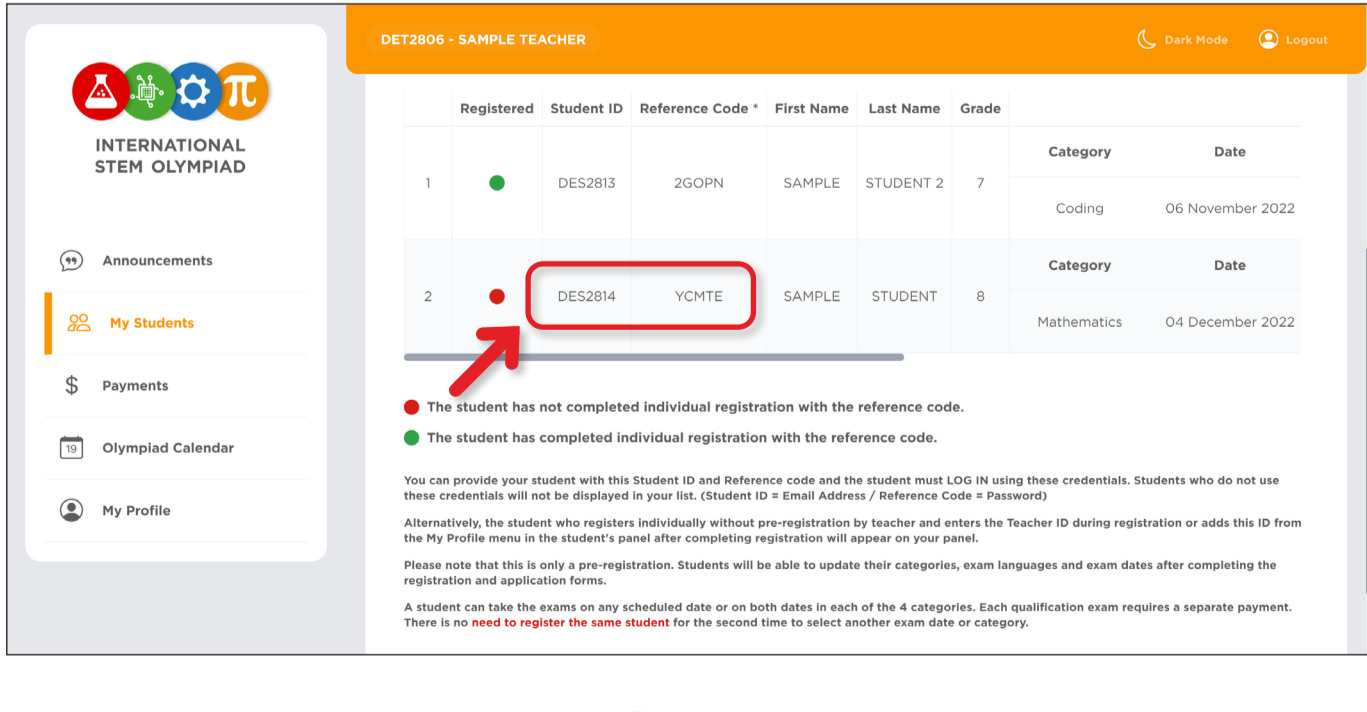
INTERNATIONAL STEM OLYMPIAD

Announcements

My Students

Payments

Olympiad Calendar

19

My Profile

DET2806 - SAMPLE TEACHER

Dark Mode

Logout

| | Registered | Student ID | Reference Code * | First Name | Last Name | Grade | Category | Date |
|---|---|---|---|---|---|---|---|---|
| 1 | | DES2813 | 2GOPN | SAMPLE | STUDENT 2 | 7 | Coding | 06 November 2022 |
| 2 | | DES2814 | YCMTE | SAMPLE | STUDENT | 8 | Mathematics | 04 December 2022 |

The student has not completed individual registration with the reference code.

The student has completed individual registration with the reference code.

You can provide your student with this Student ID and Reference code and the student must LOG IN using these credentials. Students who do not use these credentials will not be displayed in your list. (Student ID = Email Address / Reference Code = Password)

Alternatively, the student who registers individually without pre-registration by teacher and enters the Teacher ID during registration or adds this ID from the My Profile menu in the student's panel after completing registration will appear on your panel.

Please note that this is only a pre-registration. Students will be able to update their categories, exam languages and exam dates after completing the registration and application forms.

A student can take the exams on any scheduled date or on both dates in each of the 4 categories. Each qualification exam requires a separate payment. There is no need to register the same student for the second time to select another exam date or category.